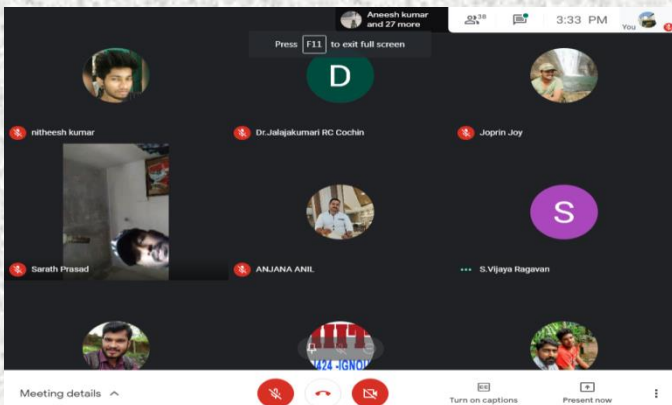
Aneesh kumar and 27 more

28

3:33 PM

You

Press F11 to exit full screen

D

nitheesh kumar

Dr.Jalajakumari RC Cochin

Joprin Joy

Sarath Prasad

ANJANA ANIL

S

S.Vijaya Ragavan

424 -IGNOU

Meeting details

Turn on captions

Present now